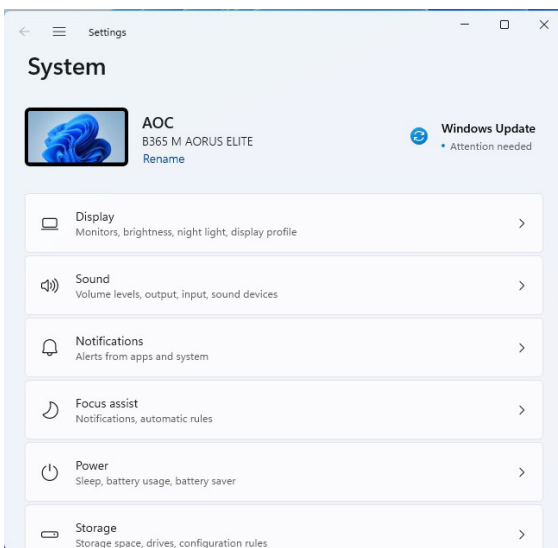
Settings

System

AOC
B365 M AORUS ELITE
Rename

Windows Update
• Attention needed

Display
Monitors, brightness, night light, display profile

Sound
Volume levels, output, input, sound devices

Notifications
Alerts from apps and system

Focus assist
Notifications, automatic rules

Power
Sleep, battery usage, battery saver

Storage
Storage space, drives, configuration rules